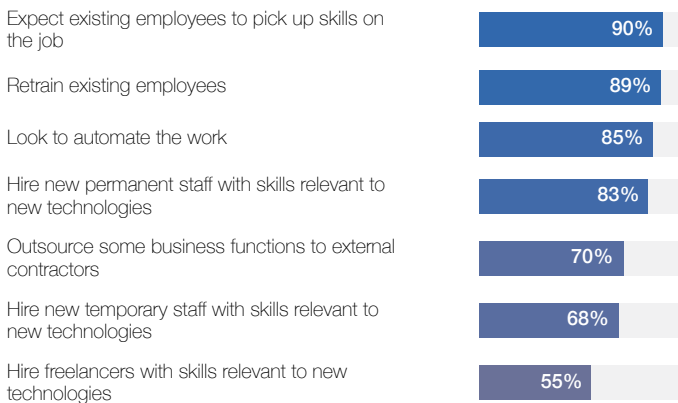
Expect existing employees to pick up skills on the job 90%

Retrain existing employees 89%

Look to automate the work 85%

Hire new permanent staff with skills relevant to new technologies 83%

Outsource some business functions to external contractors 70%

Hire new temporary staff with skills relevant to new technologies 68%

Hire freelancers with skills relevant to new technologies 55%